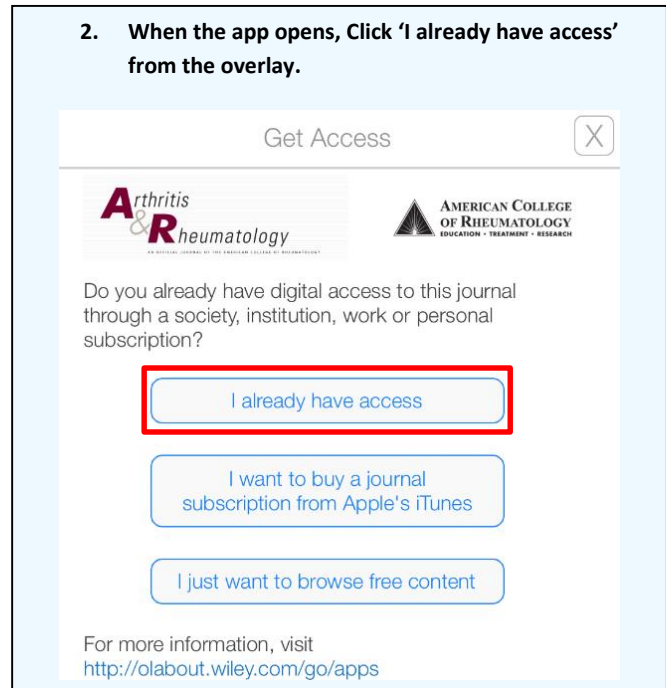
2. When the app opens, Click ‘I already have access’ from the overlay.

Get Access

X

Arthritis & Rheumatology

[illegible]

American College of Rheumatology
Education • Treatment • Research

Do you already have digital access to this journal through a society, institution, work or personal subscription?

I already have access

I want to buy a journal subscription from Apple's iTunes

I just want to browse free content

For more information, visit
http://olabout.wiley.com/go/apps